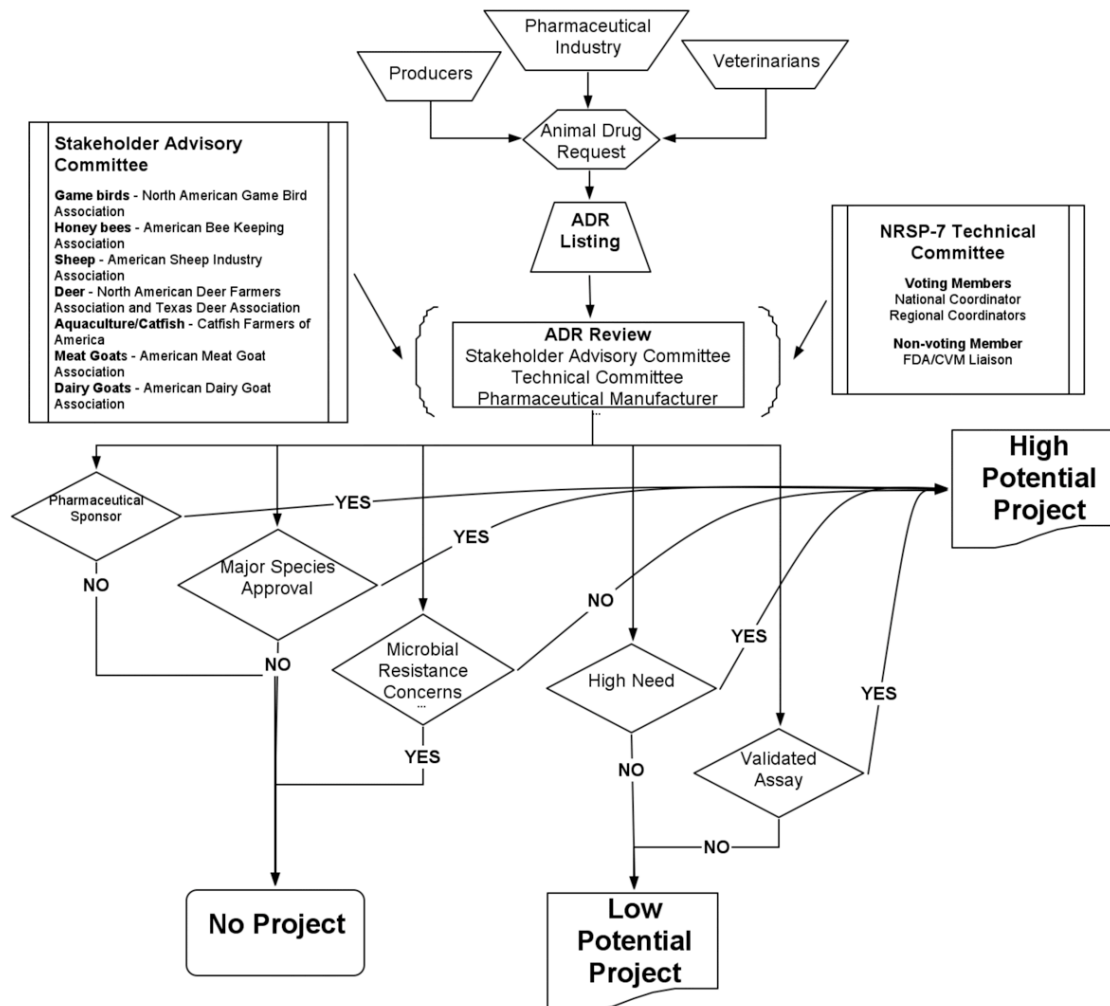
Pharmaceutical Industry

Producers

Veterinarians

Animal Drug Request

ADR Listing

Stakeholder Advisory Committee

Game birds - North American Game Bird Association
Honey bees - American Bee Keeping Association
Sheep - American Sheep Industry Association
Deer - North American Deer Farmers Association and Texas Deer Association
Aquaculture/Catfish - Catfish Farmers of America
Meat Goats - American Meat Goat Association
Dairy Goats - American Dairy Goat Association

NRSP-7 Technical Committee

Voting Members
National Coordinator
Regional Coordinators

Non-voting Member
FDA/CVM Liaison

ADR Review
Stakeholder Advisory Committee
Technical Committee
Pharmaceutical Manufacturer

High Potential Project

Pharmaceutical Sponsor

YES

NO

Major Species Approval

YES

NO

Microbial Resistance Concerns

NO

YES

High Need

YES

NO

Validated Assay

YES

NO

No Project

Low Potential Project